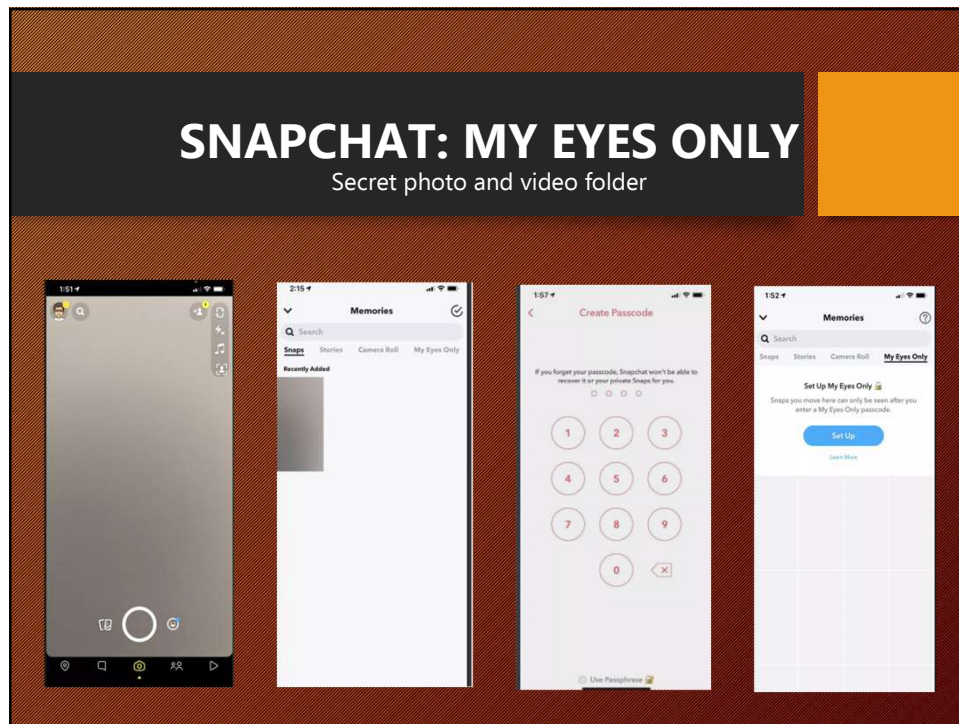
SNAPCHAT: MY EYES ONLY
Secret photo and video folder

1:51

2:15
Memories
Search
Snaps Stories Camera Roll My Eyes Only
Recently Added

1:57
Create Passcode
If you forget your passcode, Snapchat won't be able to recover it or your private Snaps for you.
1 2 3
4 5 6
7 8 9
0
Use Passphrase

1:52
Memories
Search
Snaps Stories Camera Roll My Eyes Only
Set Up My Eyes Only
Snaps you move here can only be seen after you enter a My Eyes Only passcode.
Set Up
Learn More